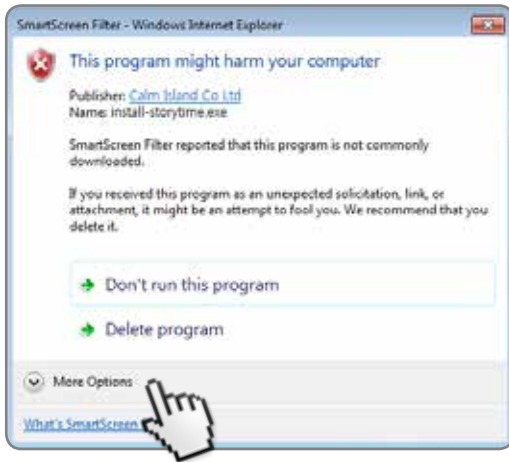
SmartScreen Filter - Windows Internet Explorer

This program might harm your computer

Publisher: Calm Island Co Ltd
Name: install-storytime.exe

SmartScreen Filter reported that this program is not commonly downloaded.

If you received this program as an unexpected solicitation, link, or attachment, it might be an attempt to fool you. We recommend that you delete it.

Don't run this program

Delete program

More Options

What's SmartScreen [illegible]